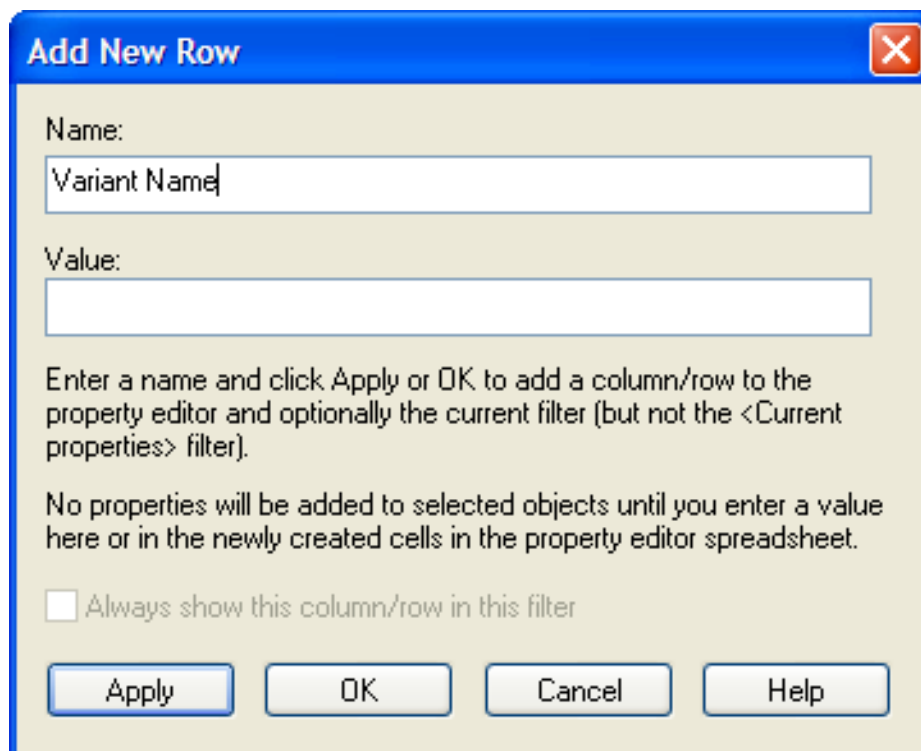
Add New Row

Name:

Variant Name

Value:

Enter a name and click Apply or OK to add a column/row to the property editor and optionally the current filter (but not the <Current properties> filter).

No properties will be added to selected objects until you enter a value here or in the newly created cells in the property editor spreadsheet.

Always show this column/row in this filter

Apply
OK
Cancel
Help